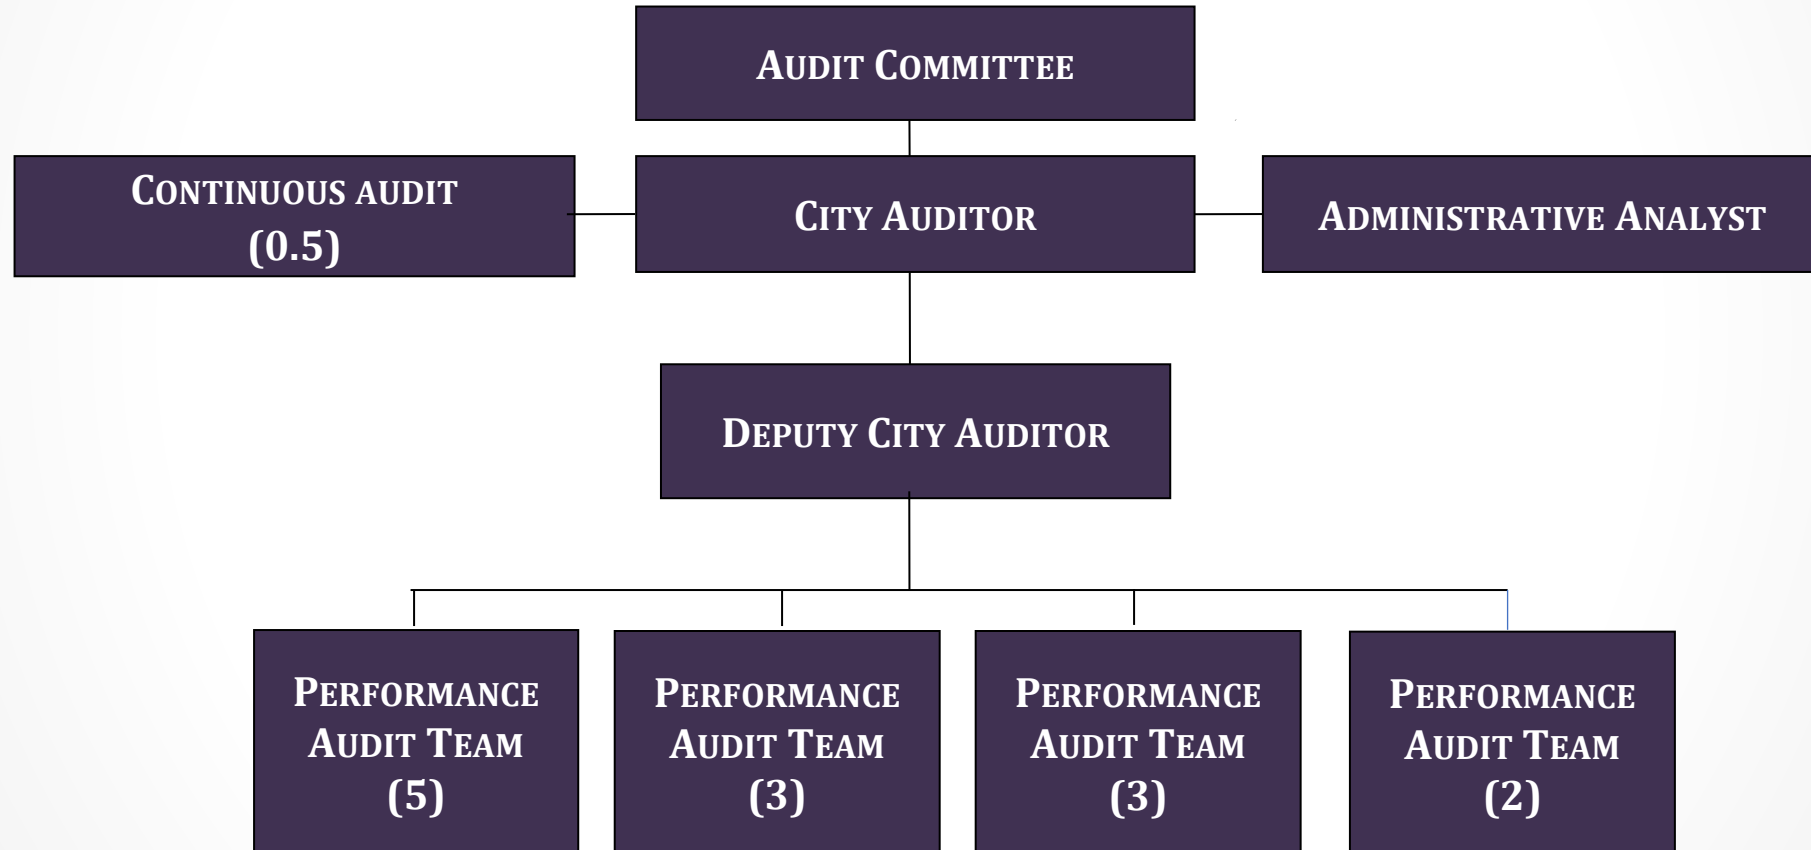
Audit Committee

Continuous audit (0.5)

City Auditor

Administrative Analyst

Deputy City Auditor

Performance Audit Team (5)

Performance Audit Team (3)

Performance Audit Team (3)

Performance Audit Team (2)